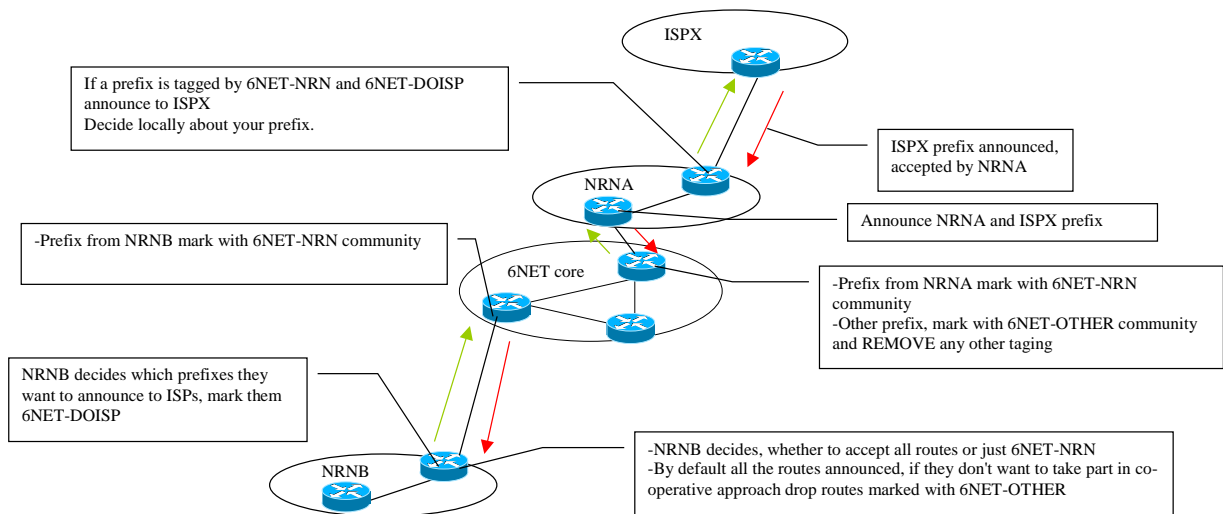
ISPX

If a prefix is tagged by 6NET-NRN and 6NET-DOISP announce to ISPX
Decide locally about your prefix.

ISPX prefix announced, accepted by NRNA

NRNA

Announce NRNA and ISPX prefix

-Prefix from NRNB mark with 6NET-NRN community

6NET core

-Prefix from NRNA mark with 6NET-NRN community
-Other prefix, mark with 6NET-OTHER community and REMOVE any other taging

NRNB decides which prefixes they want to announce to ISPs, mark them 6NET-DOISP

-NRNB decides, whether to accept all routes or just 6NET-NRN
-By default all the routes announced, if they don't want to take part in co-operative approach drop routes marked with 6NET-OTHER

NRNB